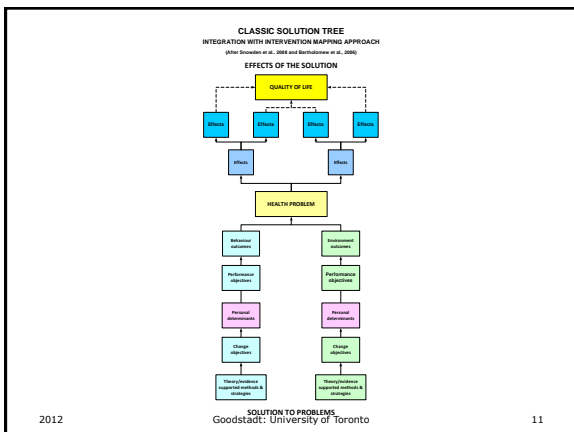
CLASSIC SOLUTION TREE
INTEGRATION WITH INTERVENTION MAPPING APPROACH
(After Snowden et al., 2008 and Bartholomew et al., 2006)
EFFECTS OF THE SOLUTION

QUALITY OF LIFE

Effects

Effects

Effects

Effects

Effects

Effects

HEALTH PROBLEM

Behaviour outcomes

Environment outcomes

Performance objectives

Performance objectives

Personal determinants

Personal determinants

Change objectives

Change objectives

Theory/evidence supported methods & strategies

Theory/evidence supported methods & strategies

SOLUTION TO PROBLEMS

2012 Goodstadt: University of Toronto 11